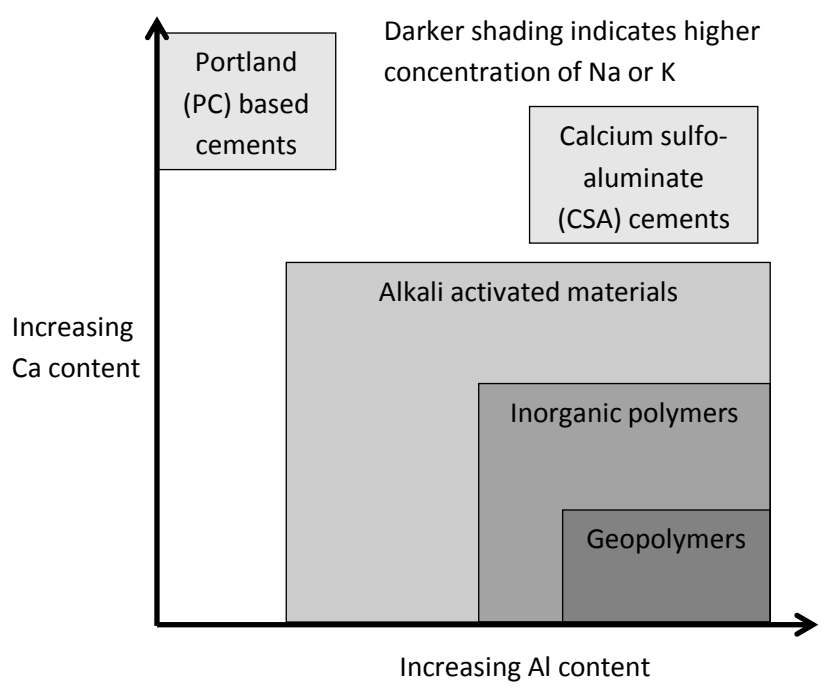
Darker shading indicates higher concentration of Na or K

Portland (PC) based cements

Calcium sulfo-aluminate (CSA) cements

Increasing Ca content

Alkali activated materials

Inorganic polymers

Geopolymers

Increasing Al content